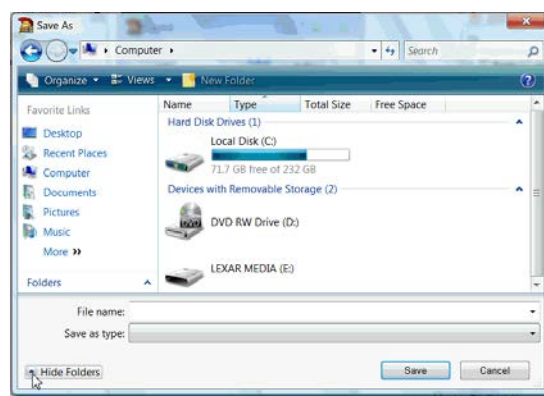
Save As

Computer ▸

Search

Organize ▾ Views ▾ New Folder

Favorite Links

Desktop

Recent Places

Computer

Documents

Pictures

Music

More »

Folders

Name Type Total Size Free Space

Hard Disk Drives (1)

Local Disk (C:)

71.7 GB free of 232 GB

Devices with Removable Storage (2)

DVD RW Drive (D:)

LEXAR MEDIA (E:)

File name:

Save as type:

Hide Folders

Save

Cancel